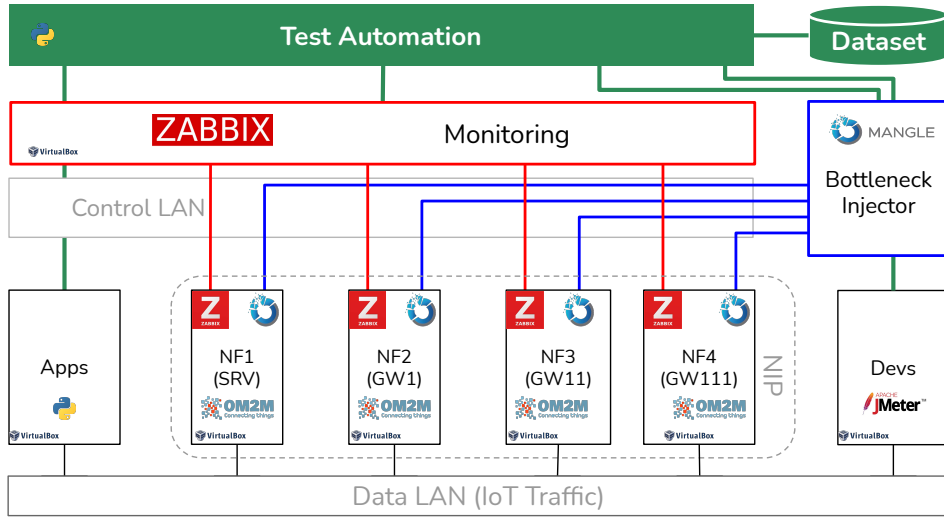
Test Automation

Dataset

ZABBIX

Monitoring

VirtualBox

MANGLE

Bottleneck Injector

Control LAN

Apps

VirtualBox

Z ZABBIX

NF1 (SRV)

OM2M Connecting things

VirtualBox

Z ZABBIX

NF2 (GW1)

OM2M Connecting things

VirtualBox

Z ZABBIX

NF3 (GW11)

OM2M Connecting things

VirtualBox

Z ZABBIX

NF4 (GW111)

OM2M Connecting things

VirtualBox

NIP

Devs

APACHE JMeter™

VirtualBox

Data LAN (IoT Traffic)